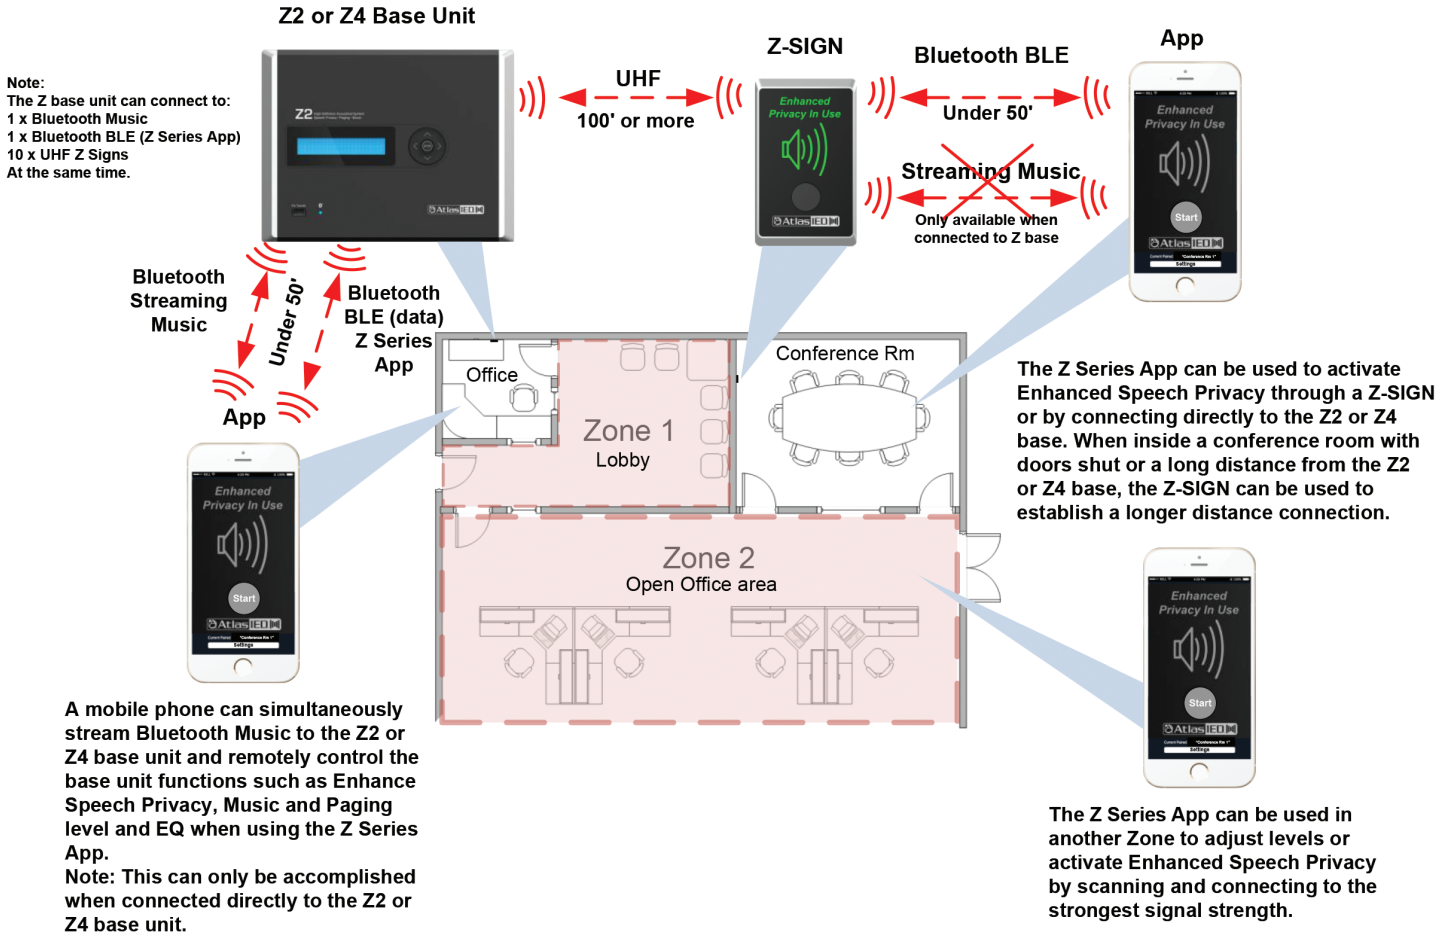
Z2 or Z4 Base Unit

Note:
The Z base unit can connect to:
1 x Bluetooth Music
1 x Bluetooth BLE (Z Series App)
10 x UHF Z Signs
At the same time.

Z2

AtlasIED

UHF
100' or more

Z-SIGN

Enhanced Privacy In Use

AtlasIED

Bluetooth BLE
Under 50'

Streaming Music
Only available when connected to Z base

App

Enhanced Privacy In Use
Start
AtlasIED

Bluetooth Streaming Music

Under 50'

Bluetooth BLE (data) Z Series App

App

Enhanced Privacy In Use
Start
AtlasIED

Office

Zone 1
Lobby

Conference Rm

Zone 2
Open Office area

The Z Series App can be used to activate Enhanced Speech Privacy through a Z-SIGN or by connecting directly to the Z2 or Z4 base. When inside a conference room with doors shut or a long distance from the Z2 or Z4 base, the Z-SIGN can be used to establish a longer distance connection.

Enhanced Privacy In Use
Start
AtlasIED

A mobile phone can simultaneously stream Bluetooth Music to the Z2 or Z4 base unit and remotely control the base unit functions such as Enhance Speech Privacy, Music and Paging level and EQ when using the Z Series App.
Note: This can only be accomplished when connected directly to the Z2 or Z4 base unit.

The Z Series App can be used in another Zone to adjust levels or activate Enhanced Speech Privacy by scanning and connecting to the strongest signal strength.